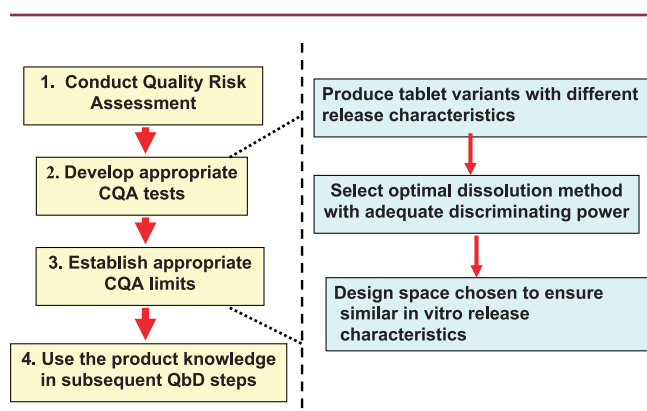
1. Conduct Quality Risk Assessment

2. Develop appropriate CQA tests

3. Establish appropriate CQA limits

4. Use the product knowledge in subsequent QbD steps

Produce tablet variants with different release characteristics

Select optimal dissolution method with adequate discriminating power

Design space chosen to ensure similar in vitro release characteristics